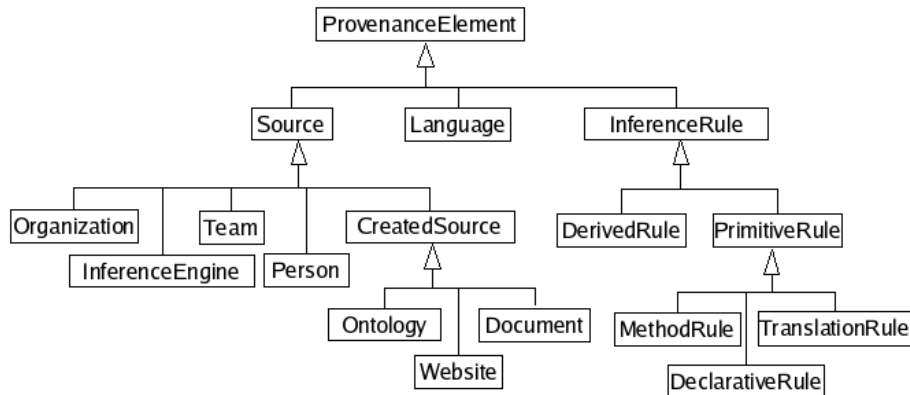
ProvenanceElement

Source

Language

InferenceRule

Organization

Team

InferenceEngine

Person

CreatedSource

DerivedRule

PrimitiveRule

Ontology

Document

Website

MethodRule

TranslationRule

DeclarativeRule